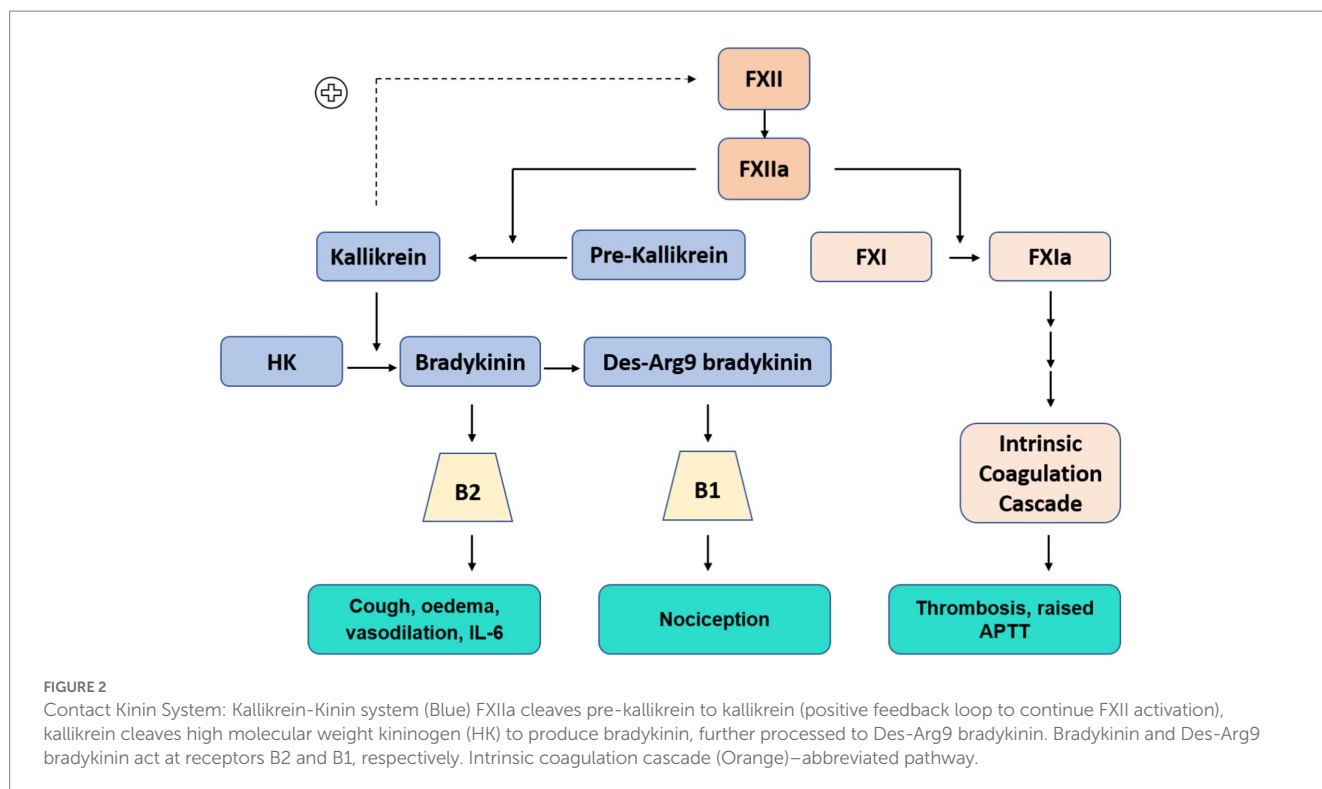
FXII

FXIIa

Kallikrein

Pre-Kallikrein

FXI

FXIa

HK

Bradykinin

Des-Arg9 bradykinin

B2

B1

Intrinsic Coagulation Cascade

Cough, oedema, vasodilation, IL-6

Nociception

Thrombosis, raised APTT

FIGURE 2
Contact Kinin System: Kallikrein-Kinin system (Blue) FXIIa cleaves pre-kallikrein to kallikrein (positive feedback loop to continue FXII activation), kallikrein cleaves high molecular weight kininogen (HK) to produce bradykinin, further processed to Des-Arg9 bradykinin. Bradykinin and Des-Arg9 bradykinin act at receptors B2 and B1, respectively. Intrinsic coagulation cascade (Orange)–abbreviated pathway.